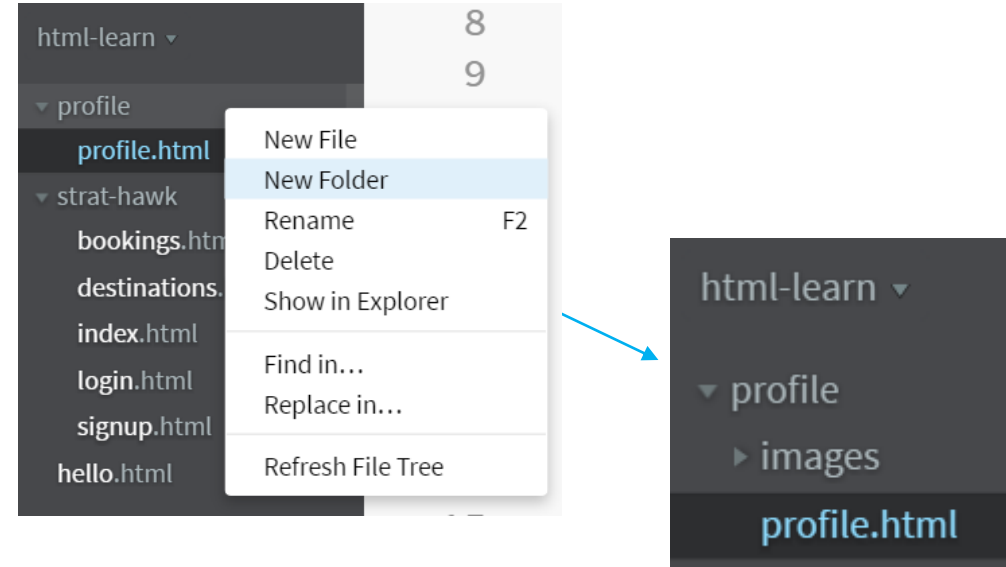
html-learn ▾

▾ profile
profile.html
▾ strat-hawk
bookings.htm
destinations.
index.html
login.html
signup.html
hello.html

8
9

New File
New Folder
Rename F2
Delete
Show in Explorer
Find in…
Replace in…
Refresh File Tree

html-learn ▾
▾ profile
▸ images
profile.html